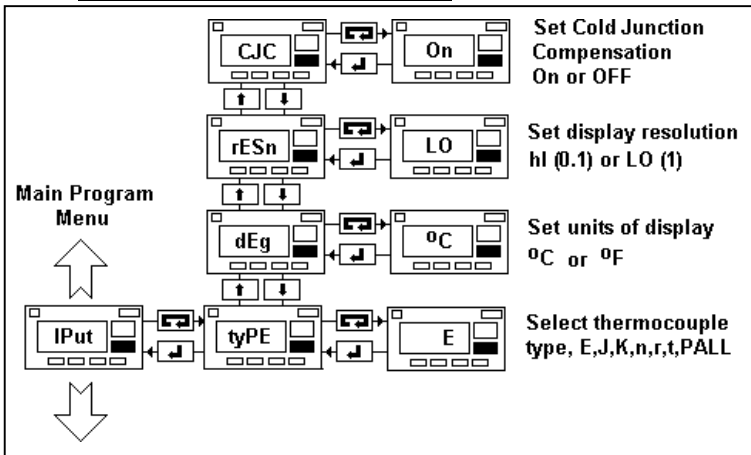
CJC

On

Set Cold Junction Compensation On or OFF

rESn

LO

Set display resolution hI (0.1) or LO (1)

Main Program Menu

dEg

$^oC$

Set units of display $^oC$ or $^oF$

IPut

tyPE

E

Select thermocouple type, E,J,K,n,r,t,PALL